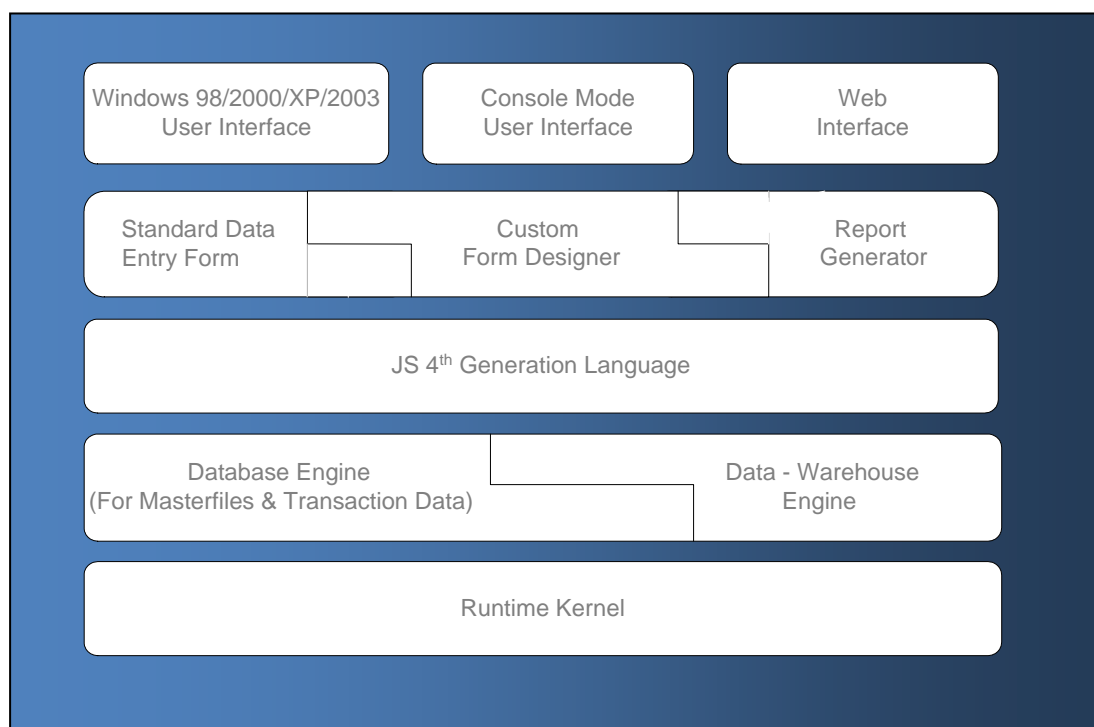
Windows 98/2000/XP/2003 User Interface

Console Mode User Interface

Web Interface

Standard Data Entry Form

Custom Form Designer

Report Generator

JS 4$^{th}$ Generation Language

Database Engine (For Masterfiles & Transaction Data)

Data - Warehouse Engine

Runtime Kernel